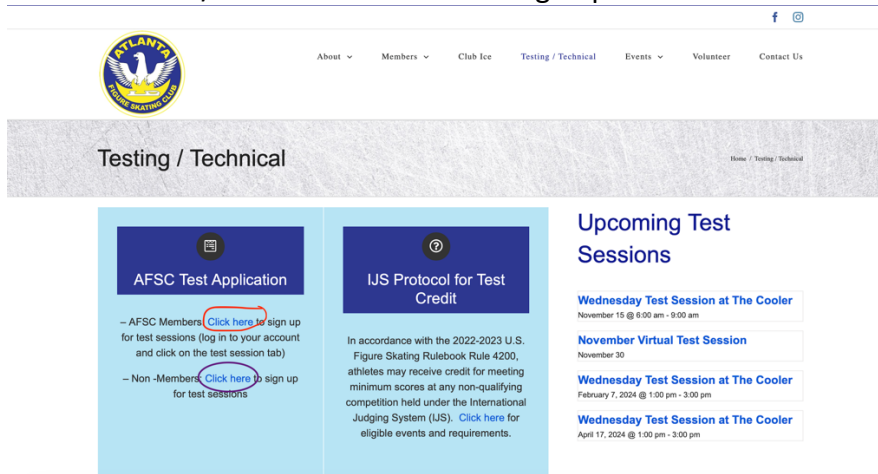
ATLANTA FIGURE SKATING CLUB

About Members Club Ice Testing / Technical Events Volunteer Contact Us

Testing / Technical

Home / Testing / Technical

AFSC Test Application

– AFSC Members Click here to sign up for test sessions (log in to your account and click on the test session tab)

– Non -Members Click here to sign up for test sessions

IJS Protocol for Test Credit

In accordance with the 2022-2023 U.S. Figure Skating Rulebook Rule 4200, athletes may receive credit for meeting minimum scores at any non-qualifying competition held under the International Judging System (IJS). Click here for eligible events and requirements.

Upcoming Test Sessions

Wednesday Test Session at The Cooler
November 15 @ 6:00 am - 9:00 am

November Virtual Test Session
November 30

Wednesday Test Session at The Cooler
February 7, 2024 @ 1:00 pm - 3:00 pm

Wednesday Test Session at The Cooler
April 17, 2024 @ 1:00 pm - 3:00 pm